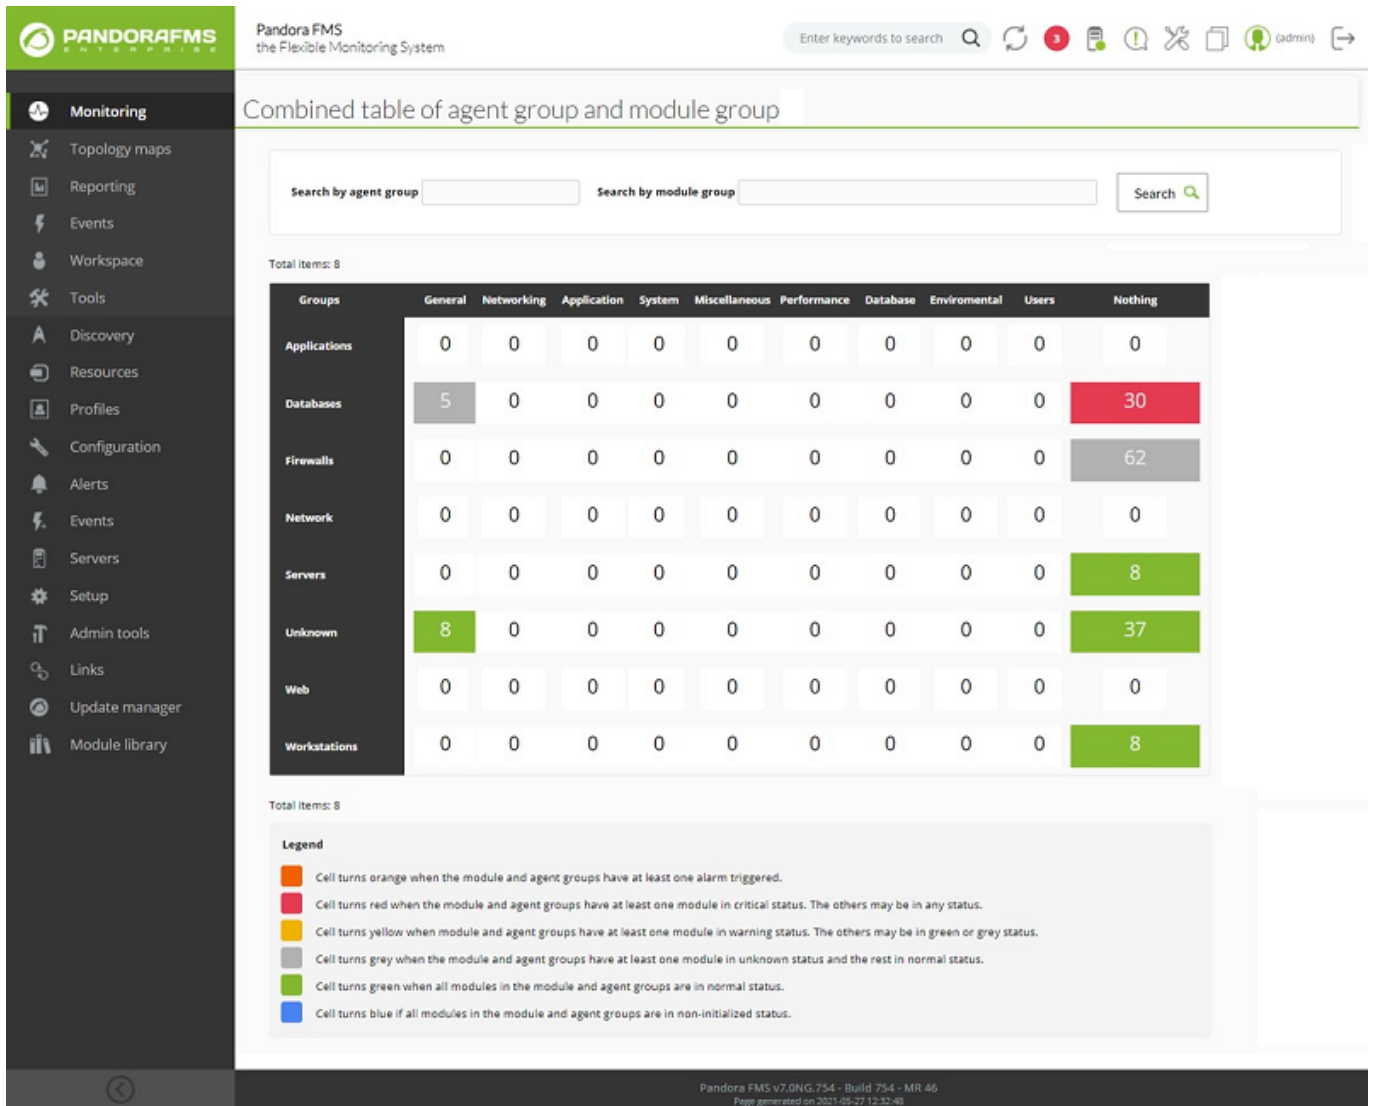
PANDORAFMS
ENTERPRISE

Pandora FMS
the Flexible Monitoring System

Enter keywords to search

3

(admin)

Monitoring
Topology maps
Reporting
Events
Workspace
Tools
Discovery
Resources
Profiles
Configuration
Alerts
Events
Servers
Setup
Admin tools
Links
Update manager
Module library

Combined table of agent group and module group

Search by agent group
Search by module group
Search

Total items: 8

| Groups | General | Networking | Application | System | Miscellaneous | Performance | Database | Enviromental | Users | Nothing |
|---|---|---|---|---|---|---|---|---|---|---|
| Applications | 0 | 0 | 0 | 0 | 0 | 0 | 0 | 0 | 0 | 0 |
| Databases | 5 | 0 | 0 | 0 | 0 | 0 | 0 | 0 | 0 | 30 |
| Firewalls | 0 | 0 | 0 | 0 | 0 | 0 | 0 | 0 | 0 | 62 |
| Network | 0 | 0 | 0 | 0 | 0 | 0 | 0 | 0 | 0 | 0 |
| Servers | 0 | 0 | 0 | 0 | 0 | 0 | 0 | 0 | 0 | 8 |
| Unknown | 8 | 0 | 0 | 0 | 0 | 0 | 0 | 0 | 0 | 37 |
| Web | 0 | 0 | 0 | 0 | 0 | 0 | 0 | 0 | 0 | 0 |
| Workstations | 0 | 0 | 0 | 0 | 0 | 0 | 0 | 0 | 0 | 8 |

Total items: 8

Legend
Cell turns orange when the module and agent groups have at least one alarm triggered.
Cell turns red when the module and agent groups have at least one module in critical status. The others may be in any status.
Cell turns yellow when module and agent groups have at least one module in warning status. The others may be in green or grey status.
Cell turns grey when the module and agent groups have at least one module in unknown status and the rest in normal status.
Cell turns green when all modules in the module and agent groups are in normal status.
Cell turns blue if all modules in the module and agent groups are in non-initialized status.

Pandora FMS v7.0NG.754 - Build 754 - MR 46
Page generated on 2021-05-27 12:32:48